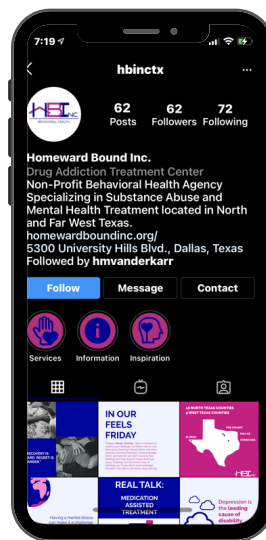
7:19

hbinctx

HBI INC
BEHAVIORAL HEALTH

62 Posts
62 Followers
72 Following

Homeward Bound Inc.
Drug Addiction Treatment Center
Non-Profit Behavioral Health Agency Specializing in Substance Abuse and Mental Health Treatment located in North and Far West Texas.
homewardboundinc.org/
5300 University Hills Blvd., Dallas, Texas
Followed by hmvanderkarr

Follow
Message
Contact

Services
Information
Inspiration

IN OUR FEELS FRIDAY

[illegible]

REAL TALK:
MEDICATION ASSISTED TREATMENT

Depression is the leading cause of disability